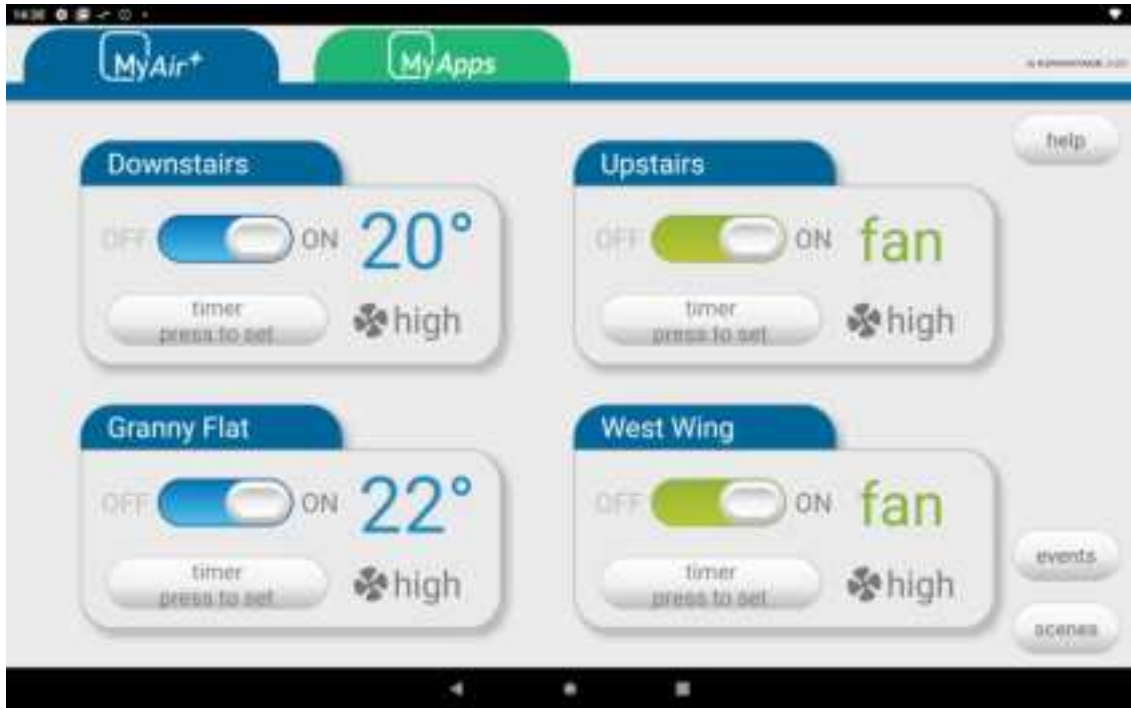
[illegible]

MyAir⁺

MyApps

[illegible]

help

Downstairs

OFF ON 20°

timer press to set

high

Upstairs

OFF ON fan

timer press to set

high

Granny Flat

OFF ON 22°

timer press to set

high

West Wing

OFF ON fan

timer press to set

high

events

scenes